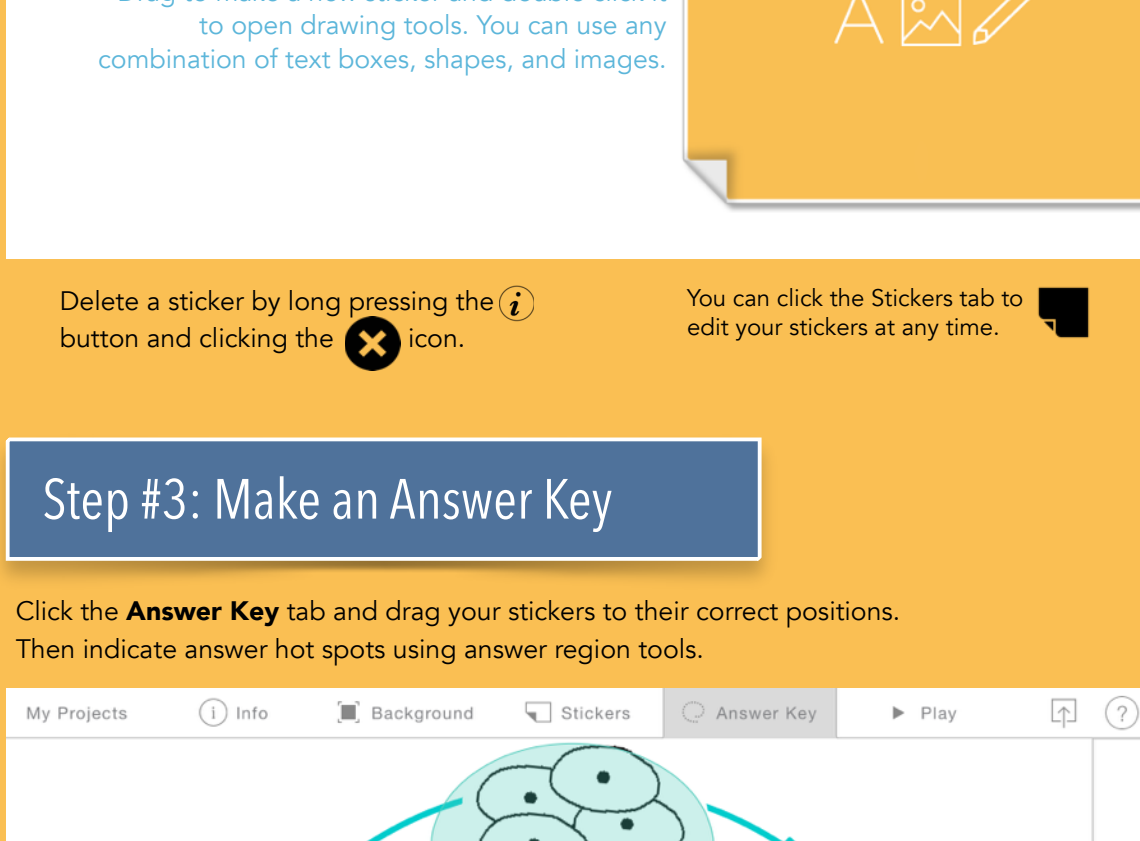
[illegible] to open drawing tools. You can use any combination of text boxes, shapes, and images.

A

Delete a sticker by long pressing the $i$ button and clicking the icon.

You can click the Stickers tab to edit your stickers at any time.

Step #3: Make an Answer Key

Click the **Answer Key** tab and drag your stickers to their correct positions. Then indicate answer hot spots using answer region tools.

My Projects Info Background Stickers Answer Key Play ?